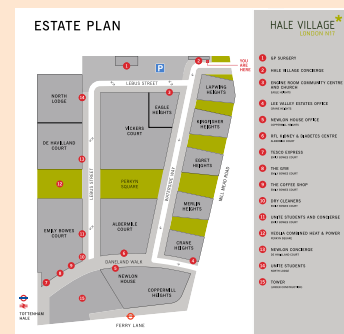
ESTATE PLAN

HALE VILLAGE
LONDON N17

YOU ARE HERE

LEBUS STREET
NORTH LODGE
DE HAVILLAND COURT
EMILY BONES COURT
LEBUS STREET
VICKERS COURT
EAGLE HEIGHTS
FERRY SQUARE
ALBERMILLE COURT
LAPWING HEIGHTS
KINGFISHER HEIGHTS
EGRET HEIGHTS
MOORHEN HEIGHTS
CRANE HEIGHTS
MILL MEAD ROAD
WATERMEAD WAY
OAKLAND WALK
NEWLON HOUSE
COPPERMILL HEIGHTS
FERRY LANE
TOTTENHAM HALE

1 GP SURGERY
2 HALE VILLAGE CONCIERGE
3 ENGINE ROOM COMMUNITY CENTRE AND CRECHE
4 LEE VALLEY ESTATES OFFICE
5 NEWLON HOUSE OFFICE
6 BTL KIDNEY & DIABETES CENTRE
7 TESCO EXPRESS
8 THE GYM
9 THE COFFEE SHOP
10 DRY CLEANERS
11 UNITE STUDENTS AND CONCIERGE
12 VEOLIA COMBINED HEAT & POWER
13 NEWLON CONCIERGE
14 UNITE STUDENTS
15 TOWER